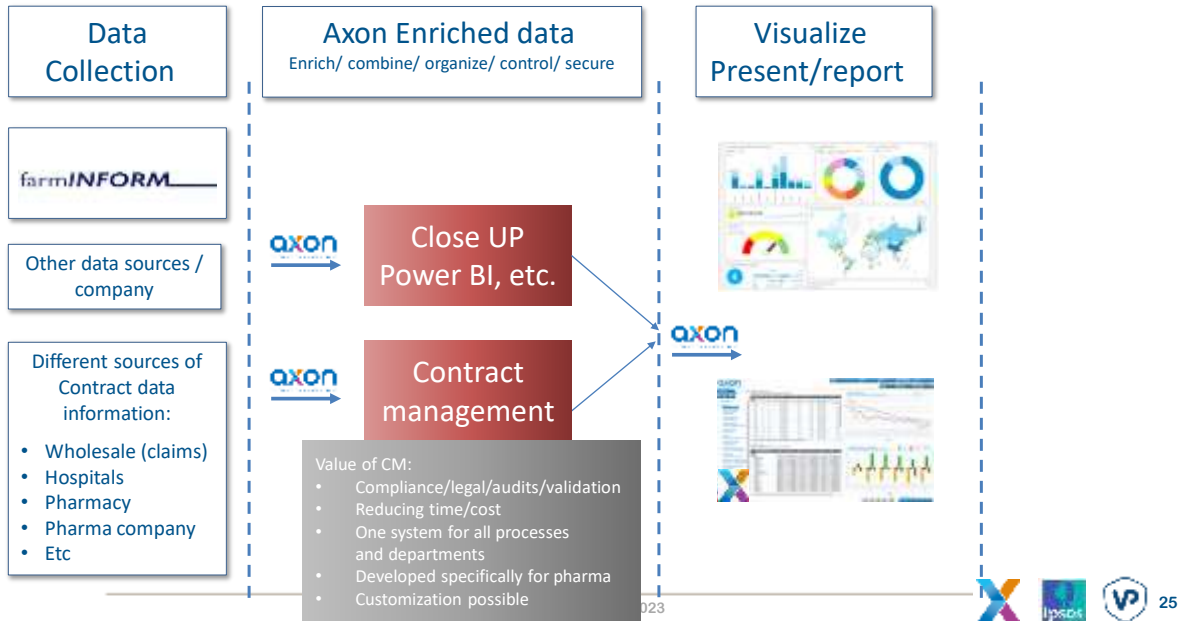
Data Collection

Axon Enriched data
Enrich/ combine/ organize/ control/ secure

Visualize Present/report

farmINFORM

Other data sources / company

Different sources of Contract data information:

- Wholesale (claims)
- Hospitals
- Pharmacy
- Pharma company
- Etc

axon

Close UP Power BI, etc.

axon

Contract management

axon

Value of CM:
- Compliance/legal/audits/validation
- Reducing time/cost
- One system for all processes and departments
- Developed specifically for pharma
- Customization possible

023

ipsos

VP

25